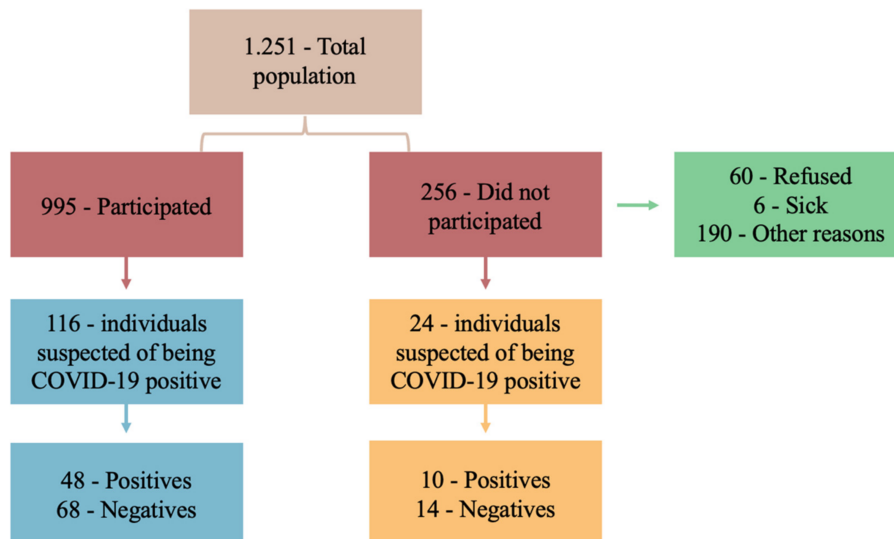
1.251 - Total population

995 - Participated

256 - Did not participated

60 - Refused
6 - Sick
190 - Other reasons

116 - individuals suspected of being COVID-19 positive

24 - individuals suspected of being COVID-19 positive

48 - Positives
68 - Negatives

10 - Positives
14 - Negatives